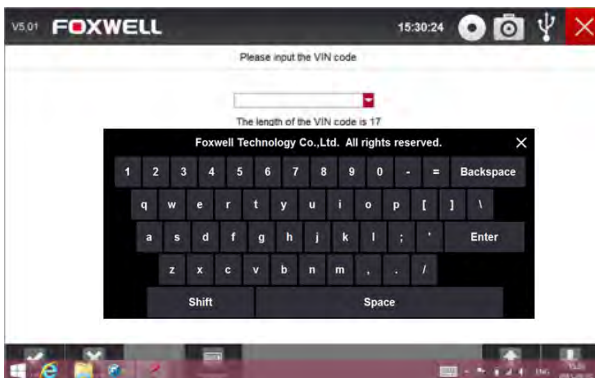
V5.01 FOXWELL 15:30:24

Please input the VIN code

The length of the VIN code is 17

Foxwell Technology Co.,Ltd. All rights reserved.

1 2 3 4 5 6 7 8 9 0 - = Backspace

q w e r t y u i o p [ ] \

a s d f g h j k l ; ' Enter

z x c v b n m , . /

Shift Space

ENG 15:31